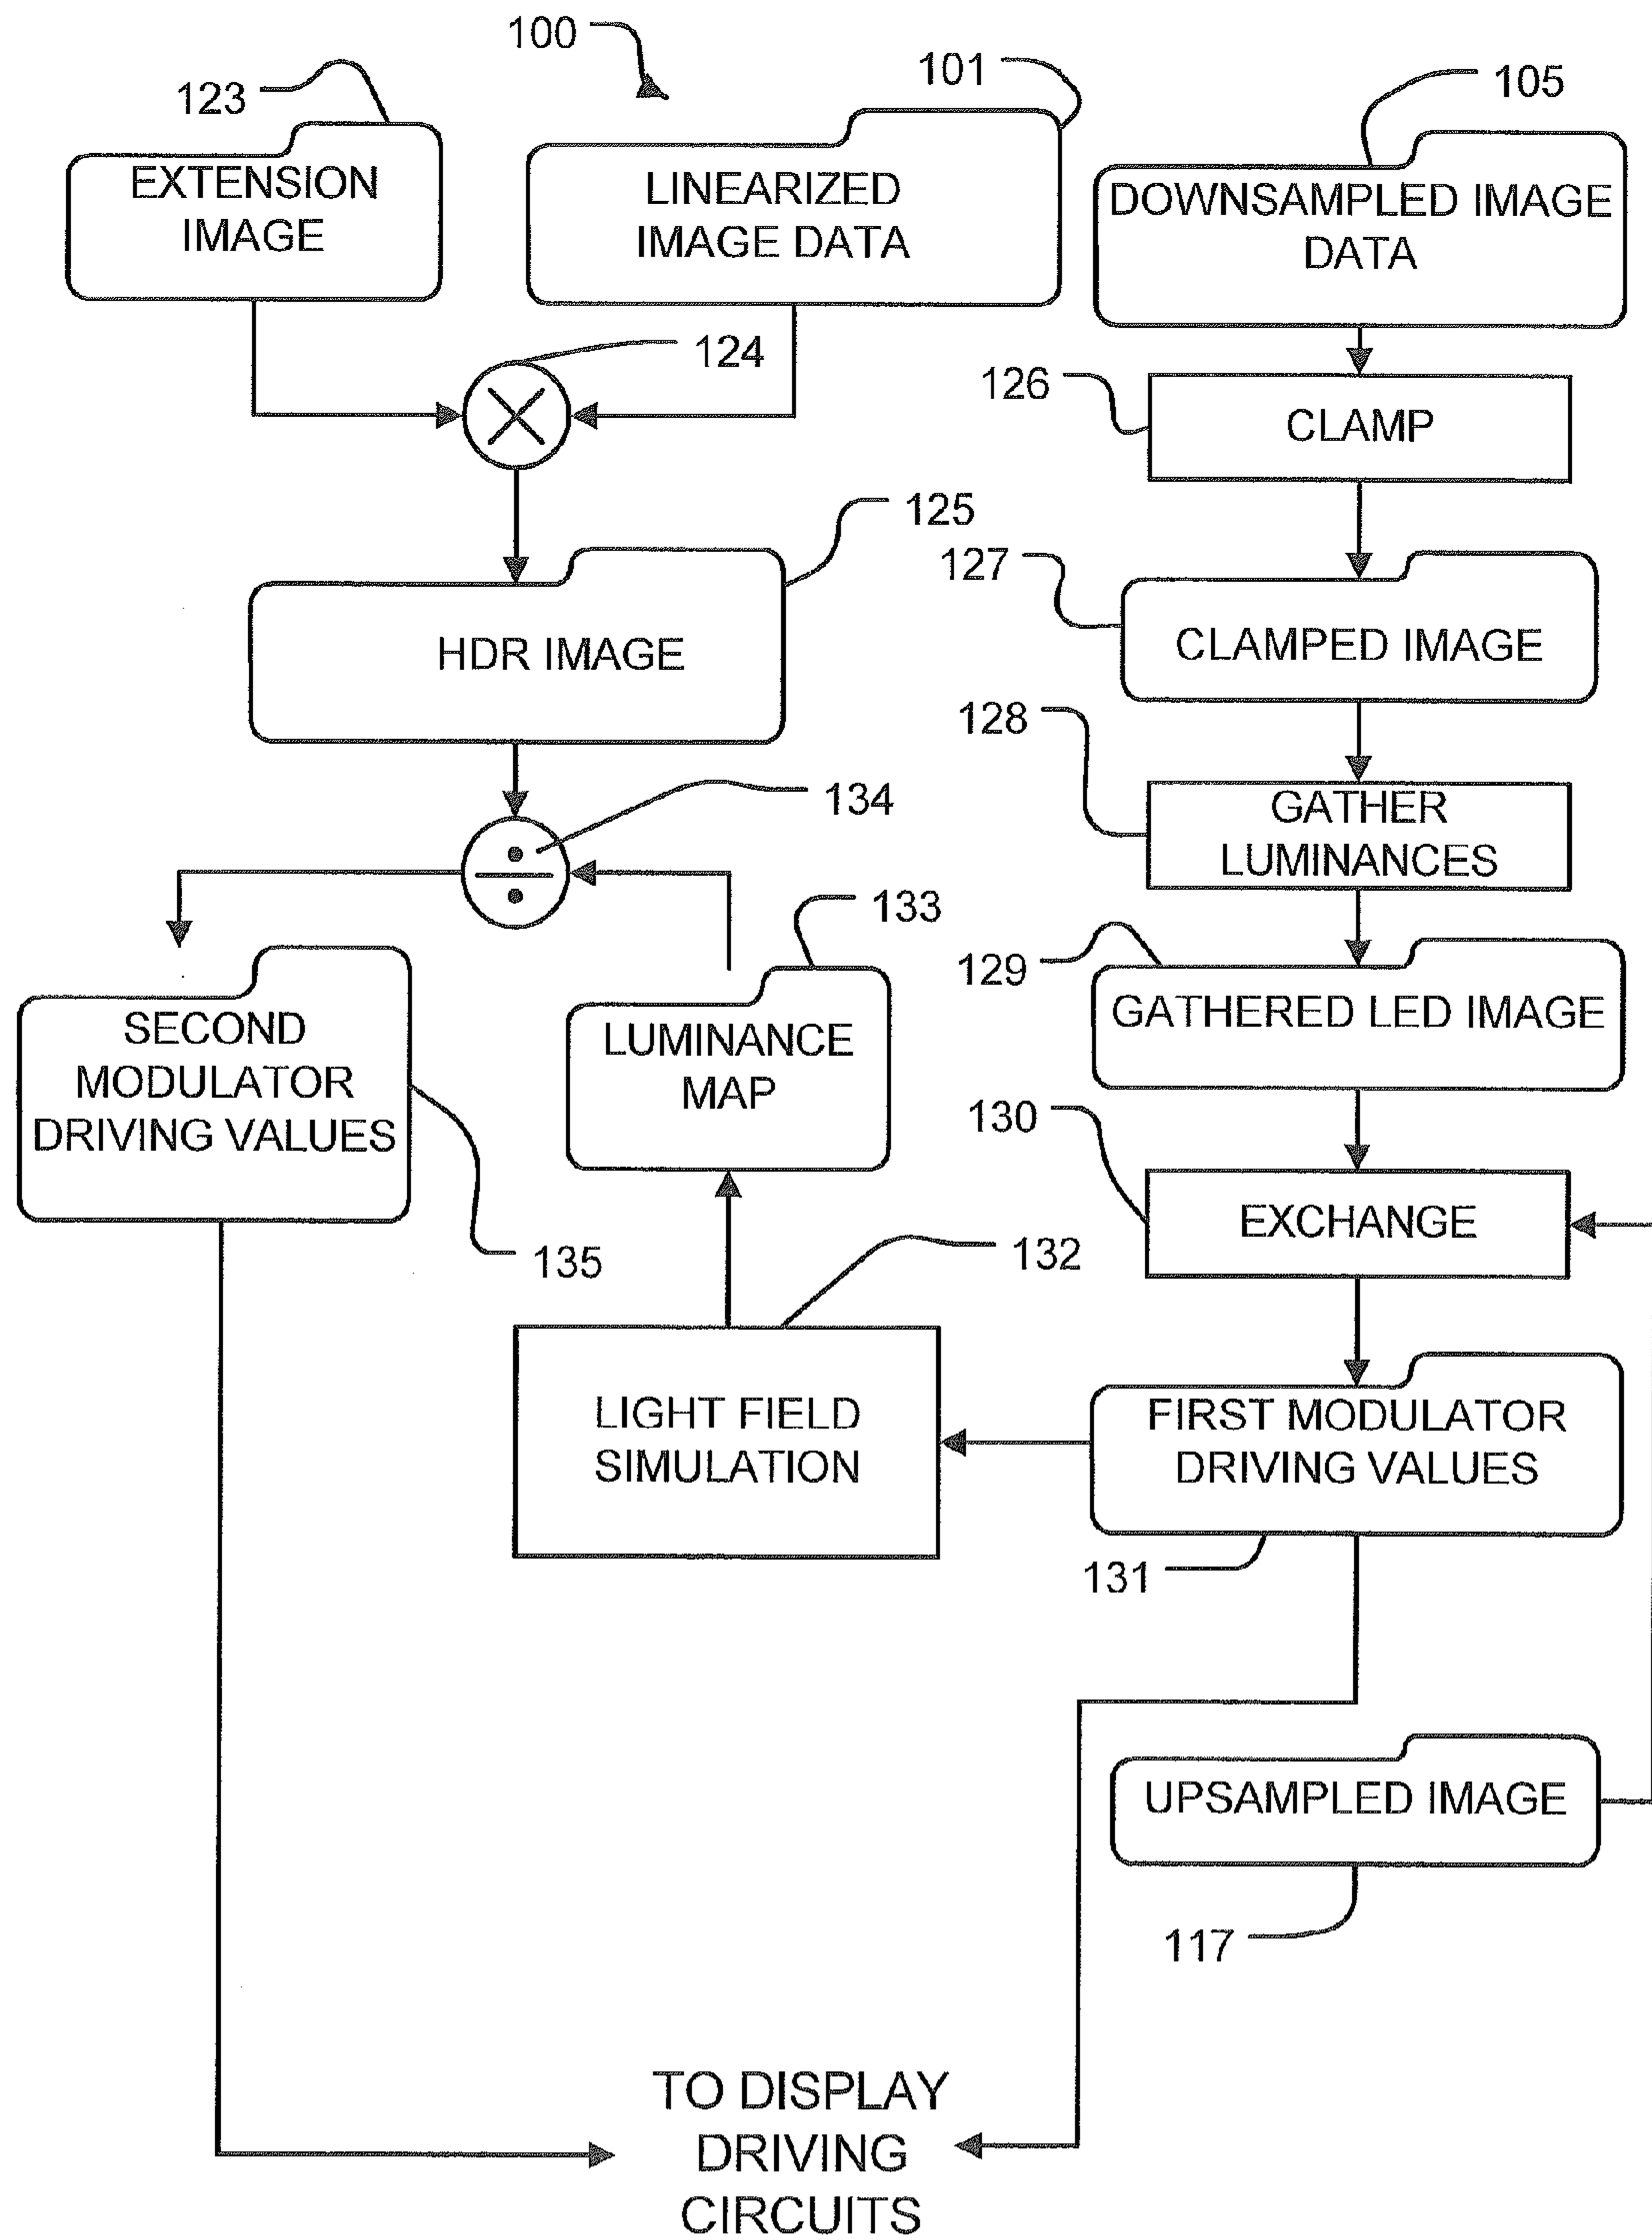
100

123

EXTENSION IMAGE

101

LINEARIZED IMAGE DATA

105

DOWNSAMPLED IMAGE DATA

124

126

CLAMP

125

HDR IMAGE

127

CLAMPED IMAGE

128

GATHER LUMINANCES

134

133

129

GATHERED LED IMAGE

SECOND MODULATOR DRIVING VALUES

LUMINANCE MAP

130

EXCHANGE

135

132

LIGHT FIELD SIMULATION

FIRST MODULATOR DRIVING VALUES

131

UPSAMPLED IMAGE

117

TO DISPLAY DRIVING CIRCUITS